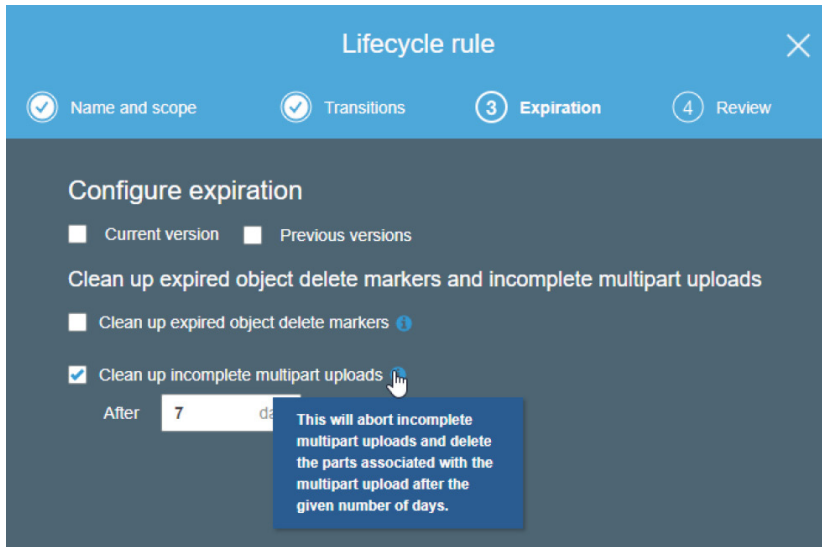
Lifecycle rule

Name and scope
Transitions
3 Expiration
4 Review

Configure expiration

Current version
Previous versions

Clean up expired object delete markers and incomplete multipart uploads

Clean up expired object delete markers

Clean up incomplete multipart uploads

After 7 da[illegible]

This will abort incomplete multipart uploads and delete the parts associated with the multipart upload after the given number of days.